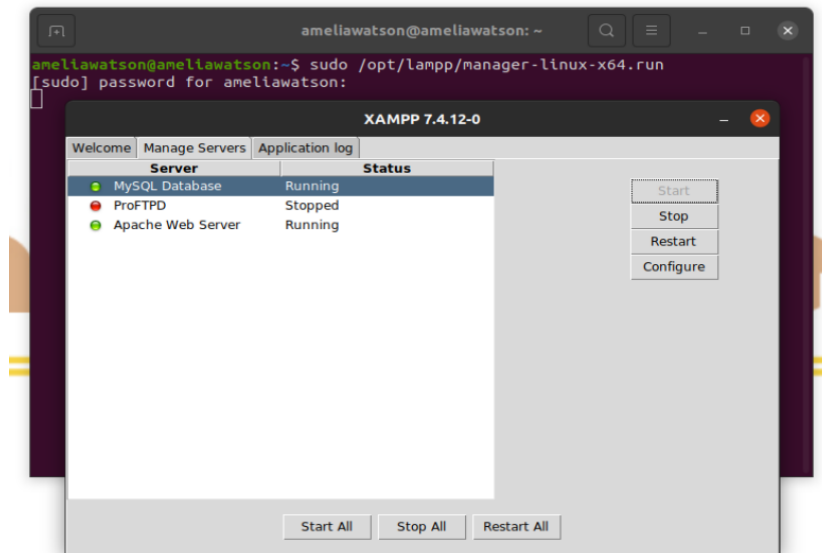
ameliawatson@ameliawatson: ~

ameliawatson@ameliawatson:~$ sudo /opt/lampp/manager-linux-x64.run
[sudo] password for ameliawatson:

XAMPP 7.4.12-0

Welcome | Manage Servers | Application log

| Server | Status |
|---|---|
| MySQL Database | Running |
| ProFTPD | Stopped |
| Apache Web Server | Running |

Start
Stop
Restart
Configure

Start All
Stop All
Restart All